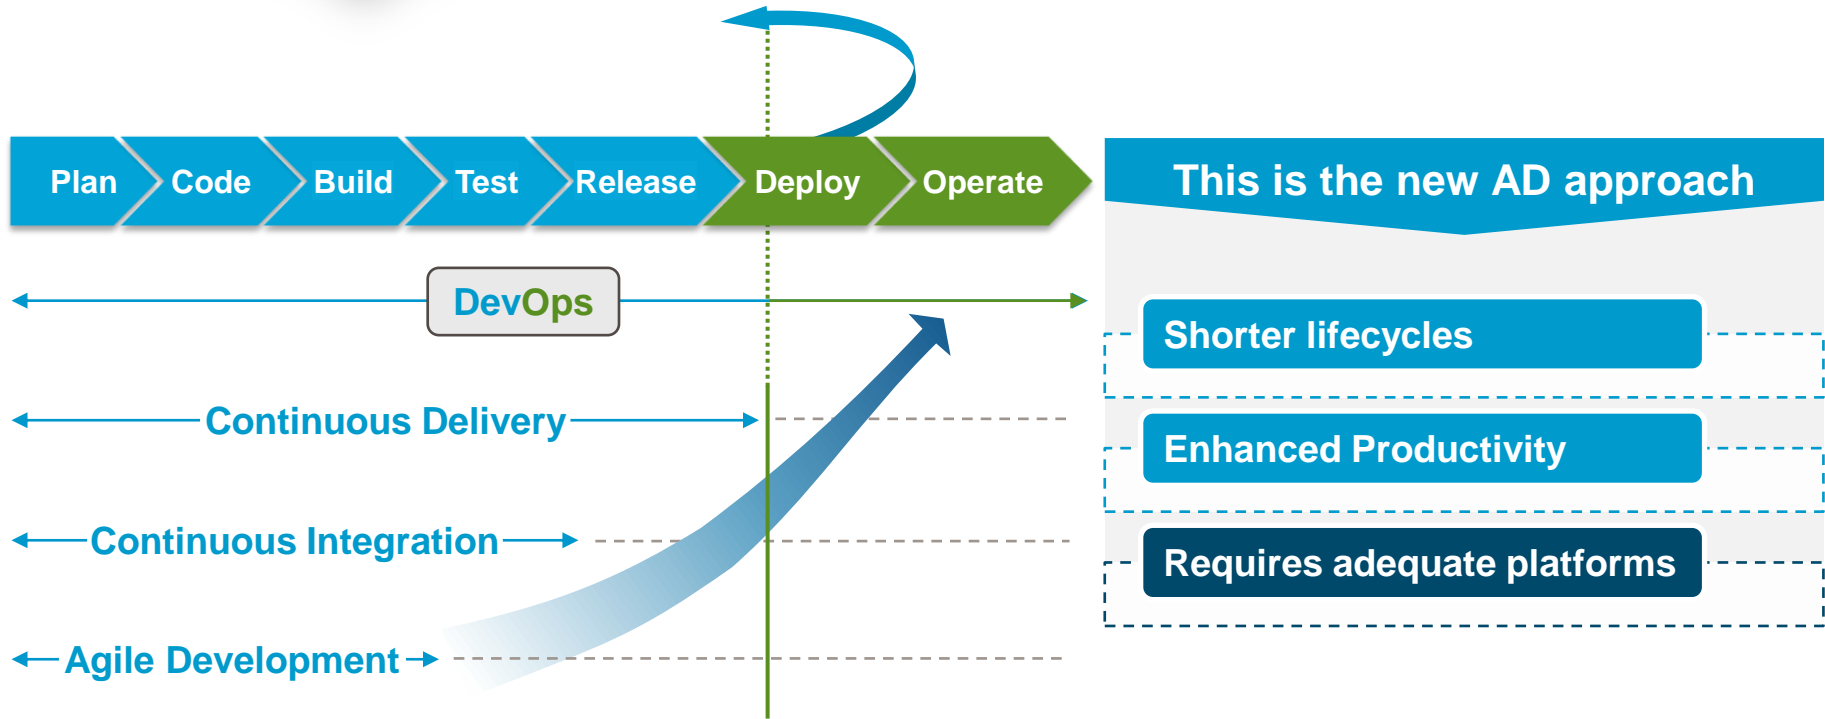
Plan Code Build Test Release Deploy Operate

DevOps

Continuous Delivery

Continuous Integration

Agile Development

This is the new AD approach

Shorter lifecycles

Enhanced Productivity

Requires adequate platforms